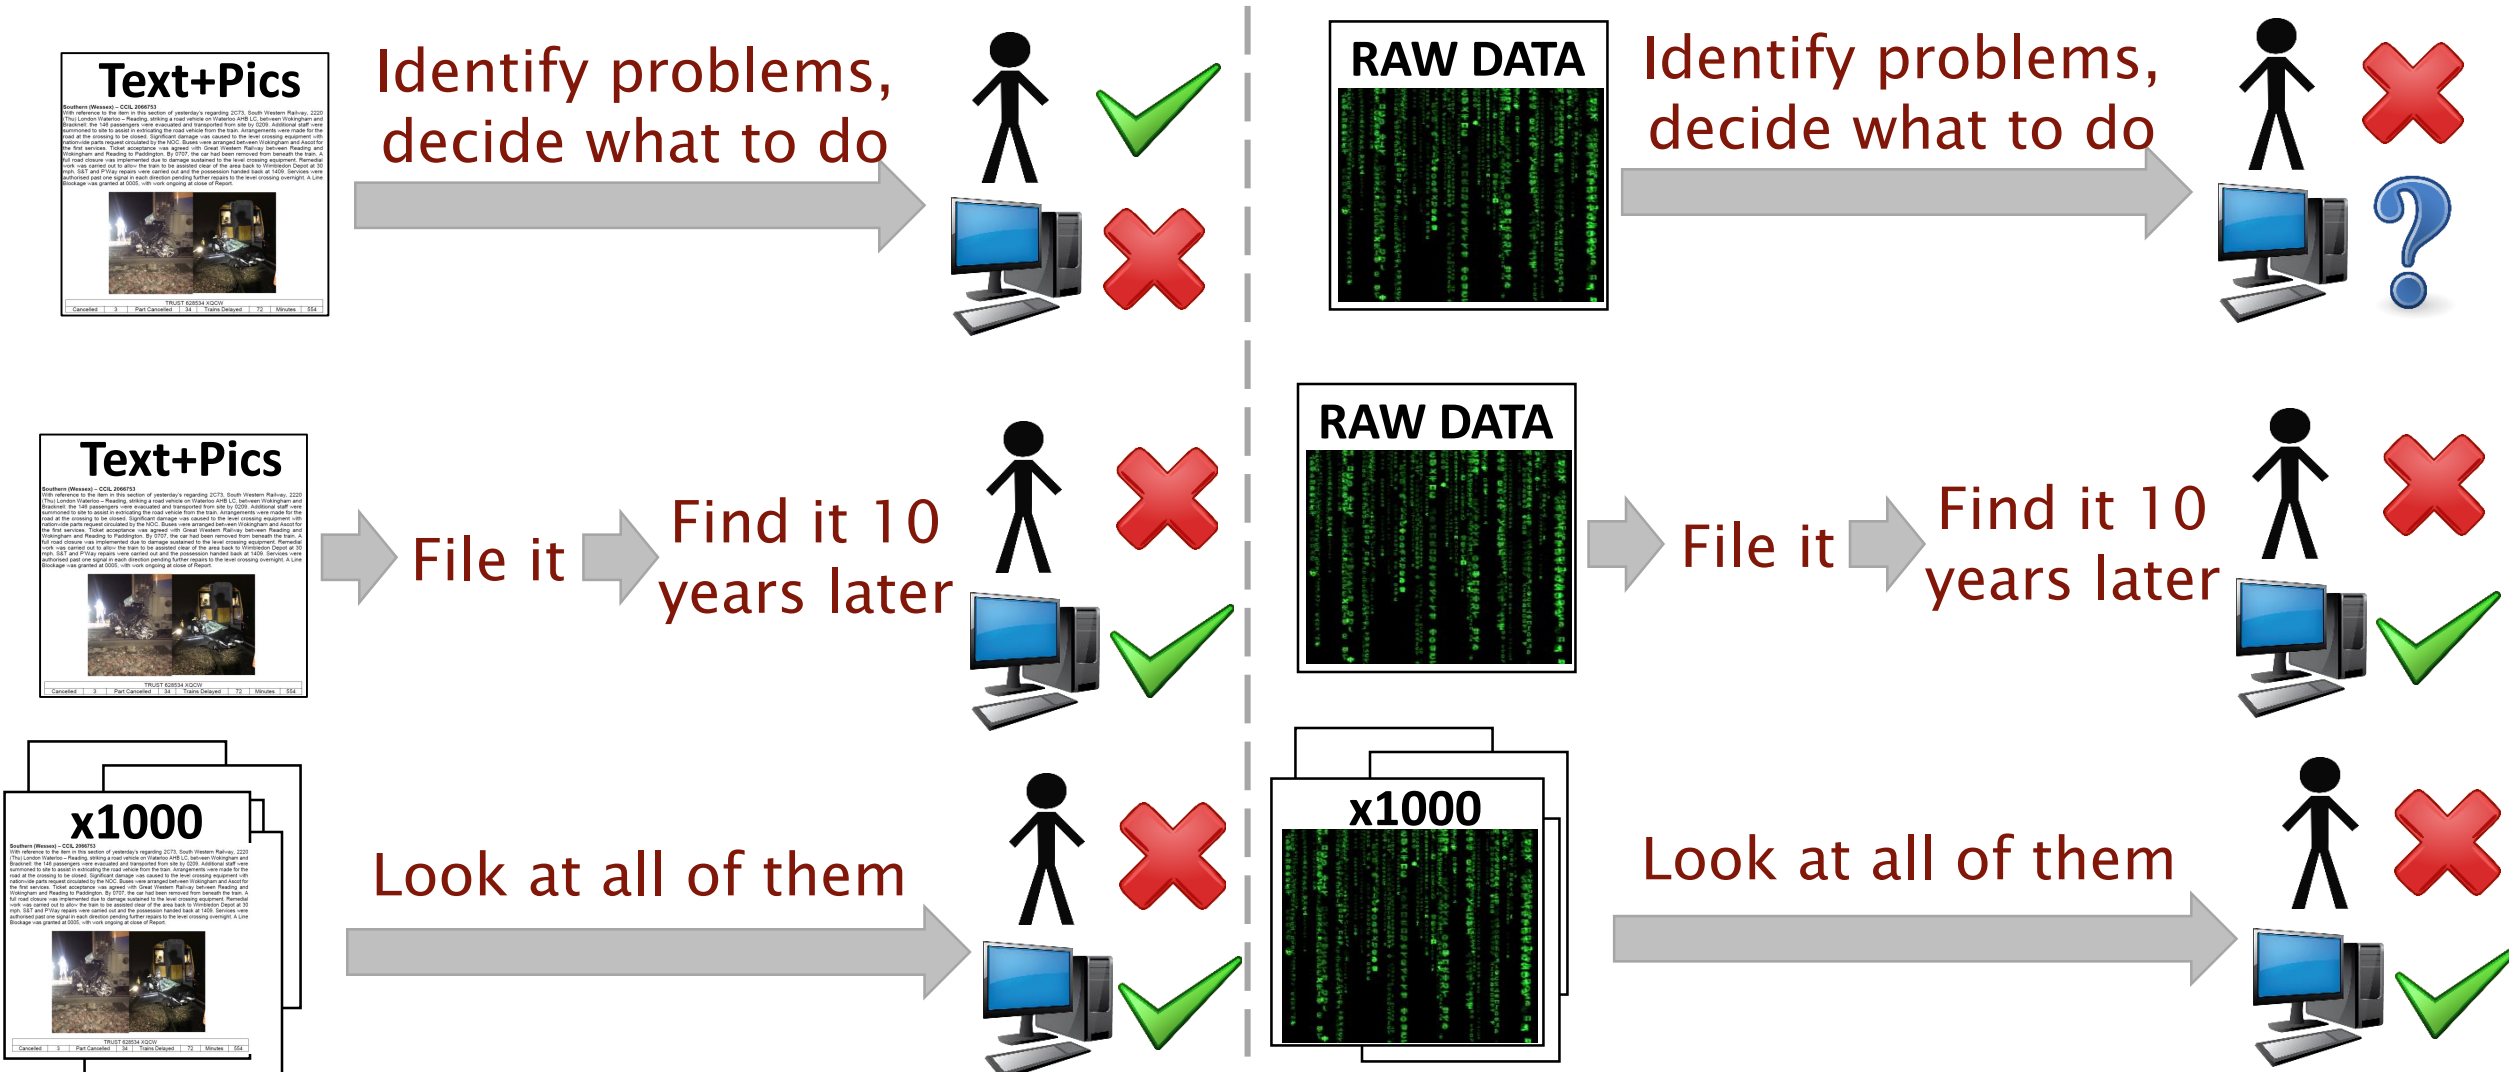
Text+Pics

Identify problems, decide what to do

RAW DATA

Identify problems, decide what to do

Text+Pics

File it

Find it 10 years later

RAW DATA

File it

Find it 10 years later

x1000

Look at all of them

x1000

Look at all of them